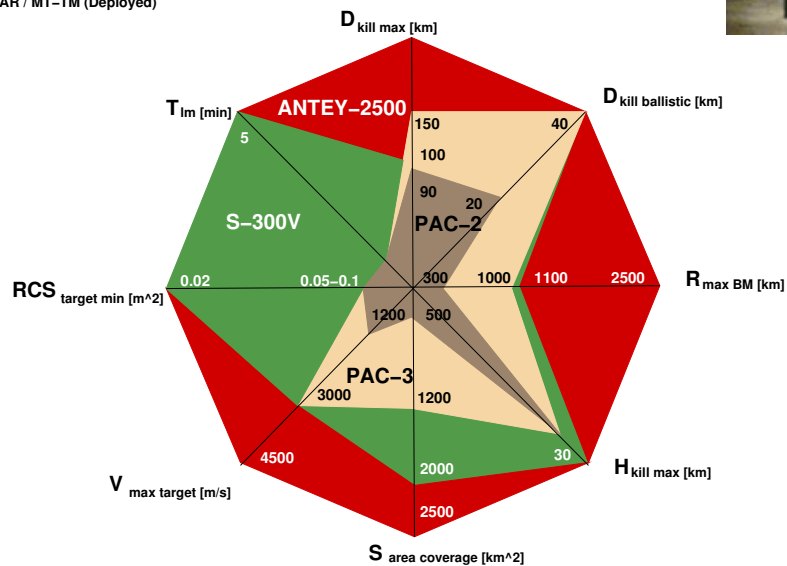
AR / MT-TM (Deployed)

$D_{kill\ max\ [km]}$

$D_{kill\ ballistic\ [km]}$

$T_{lm\ [min]}$

ANTEY–2500

150

40

5

100

90

20

S–300V

PAC–2

$RCS_{target\ min\ [m\text{^}2]}$

0.02

0.05–0.1

300

1000

1100

2500

$R_{max\ BM\ [km]}$

1200

500

PAC–3

3000

1200

4500

2000

30

$H_{kill\ max\ [km]}$

$V_{max\ target\ [m/s]}$

2500

$S_{area\ coverage\ [km\text{^}2]}$